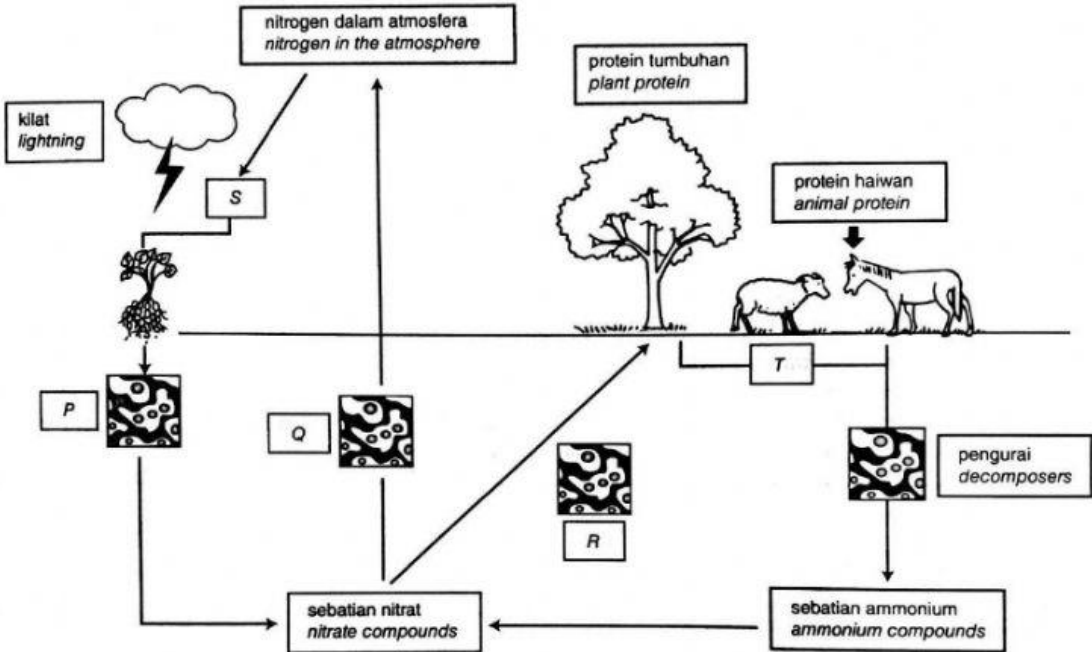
nitrogen dalam atmosfera
nitrogen in the atmosphere

kilat
lightning

S

protein tumbuhan
plant protein

protein haiwan
animal protein

P

Q

T

R

pengurai
decomposers

sebatian nitrat
nitrate compounds

sebatian ammonium
ammonium compounds